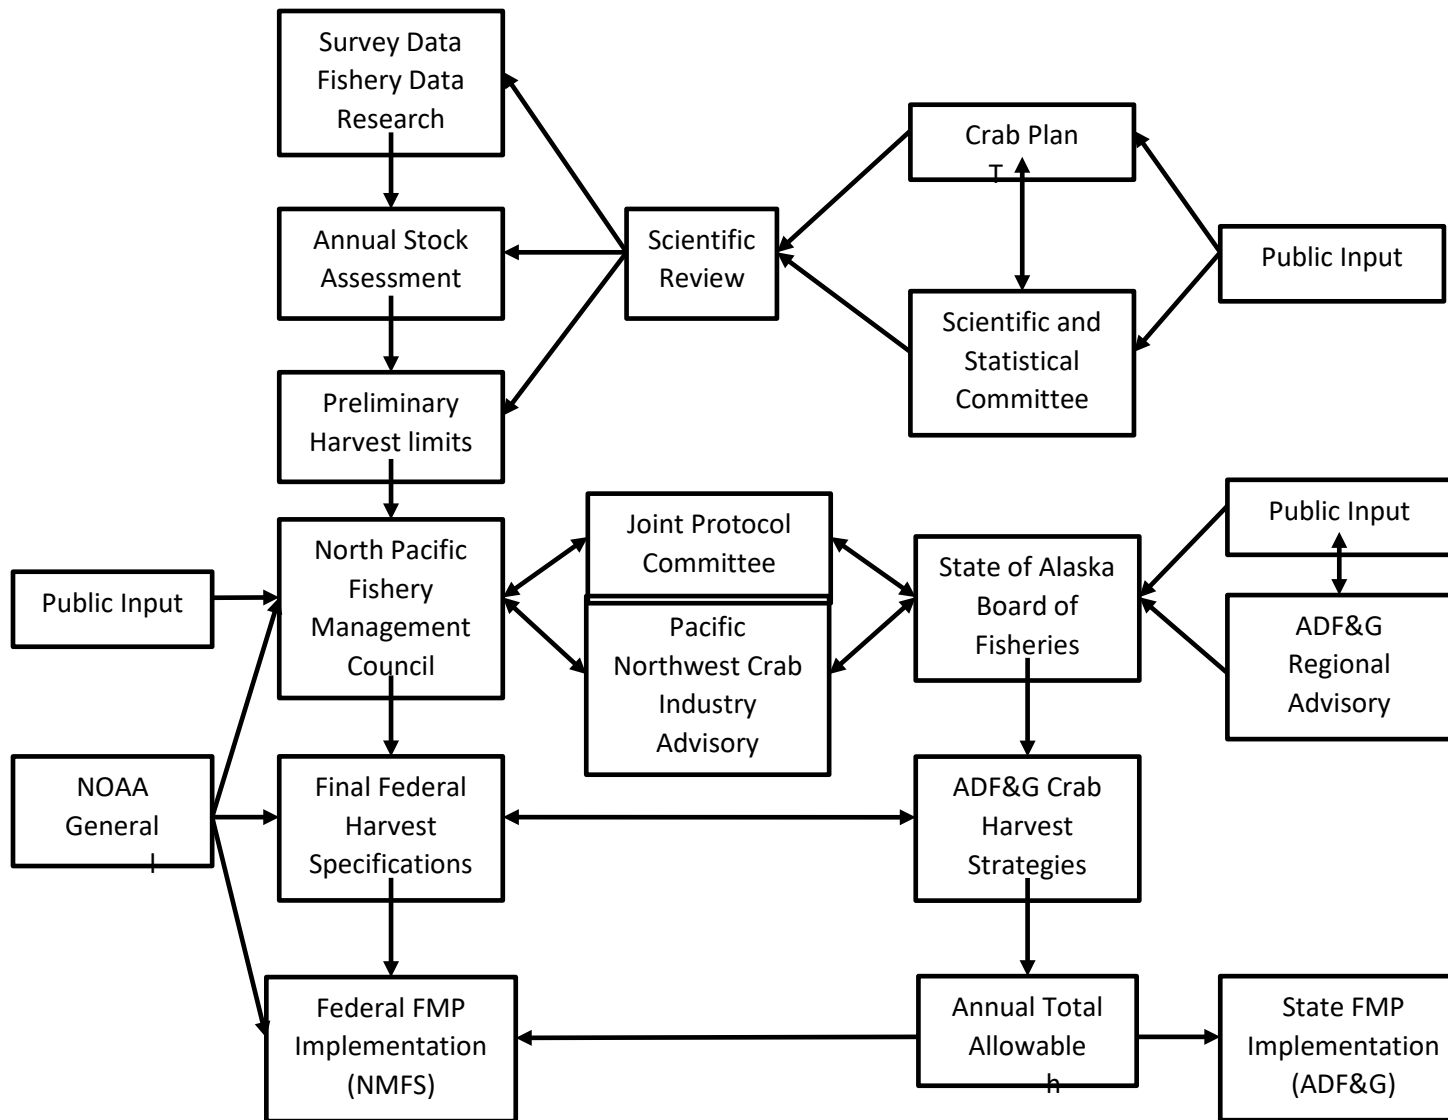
Survey Data
Fishery Data
Research

Annual Stock
Assessment

Preliminary
Harvest limits

Scientific
Review

Crab Plan
T

Scientific and
Statistical
Committee

Public Input

North Pacific
Fishery
Management
Council

Public Input

Joint Protocol
Committee

Pacific
Northwest Crab
Industry
Advisory

State of Alaska
Board of
Fisheries

Public Input

ADF&G
Regional
Advisory

NOAA
General

Final Federal
Harvest
Specifications

ADF&G Crab
Harvest
Strategies

Federal FMP
Implementation
(NMFS)

Annual Total
Allowable
h

State FMP
Implementation
(ADF&G)